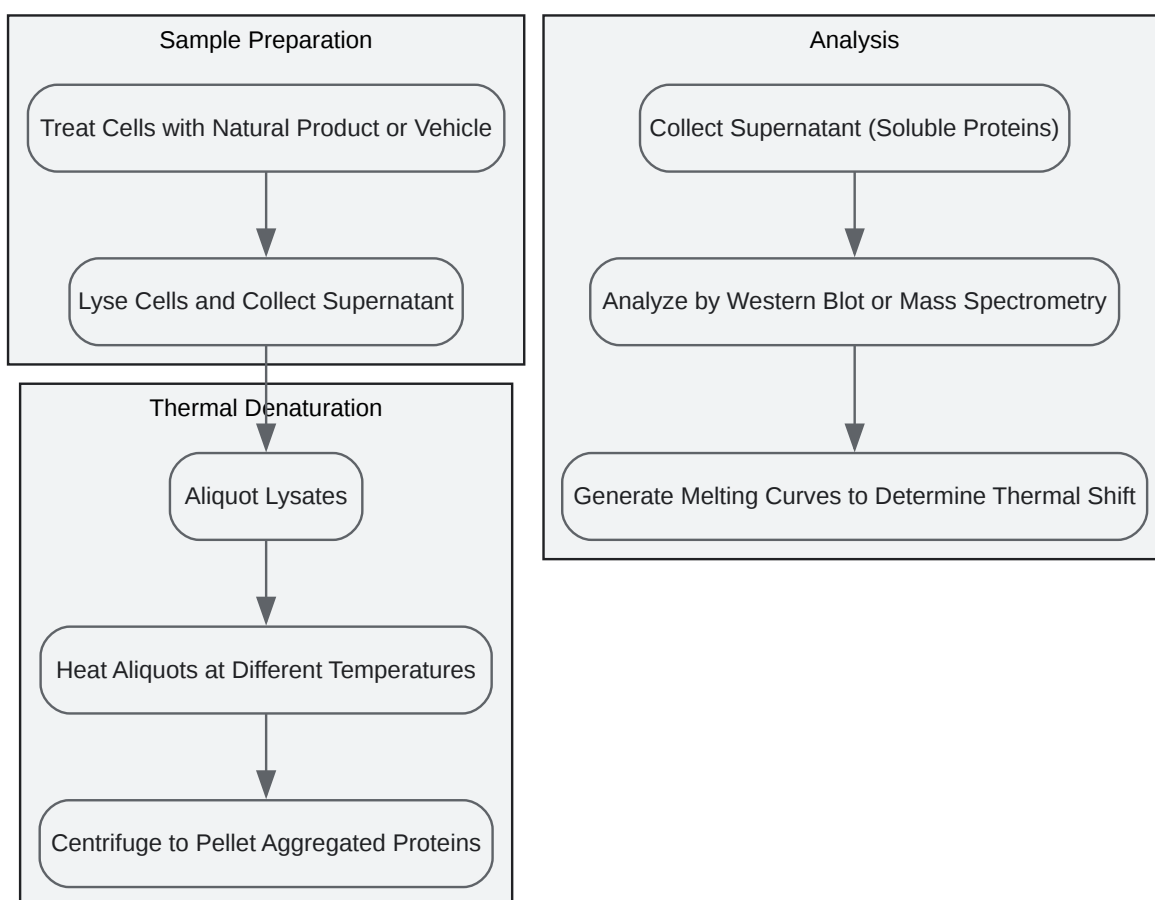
Sample Preparation

Treat Cells with Natural Product or Vehicle

Lyse Cells and Collect Supernatant

Thermal Denaturation

Aliquot Lysates

Heat Aliquots at Different Temperatures

Centrifuge to Pellet Aggregated Proteins

Analysis

Collect Supernatant (Soluble Proteins)

Analyze by Western Blot or Mass Spectrometry

Generate Melting Curves to Determine Thermal Shift